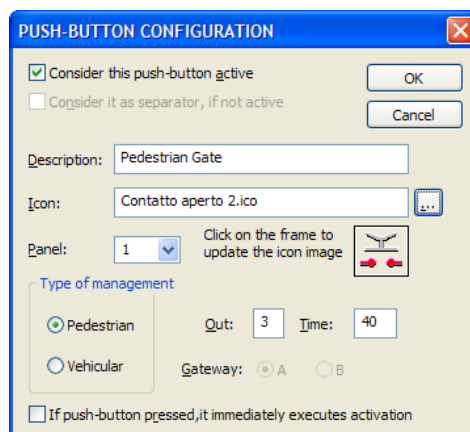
PUSH-BUTTON CONFIGURATION

Consider this push-button active

Consider it as separator, if not active

OK

Cancel

Description: Pedestrian Gate

Icon: Contatto aperto 2.ico ...

Panel: 1

Click on the frame to update the icon image

Type of management

Pedestrian

Vehicular

Out: 3 Time: 40

Gateway: A B

If push-button pressed,it immediately executes activation